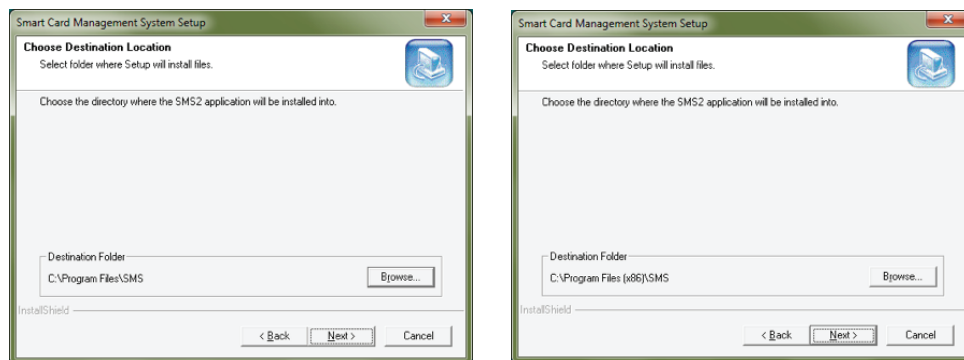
Smart Card Management System Setup

Choose Destination Location

Select folder where Setup will install files.

Choose the directory where the SMS2 application will be installed into.

Destination Folder

C:\Program Files\SMS

Browse...

InstallShield

< Back

Next >

Cancel

Smart Card Management System Setup

Choose Destination Location

Select folder where Setup will install files.

Choose the directory where the SMS2 application will be installed into.

Destination Folder

C:\Program Files (x86)\SMS

Browse...

InstallShield

< Back

Next >

Cancel